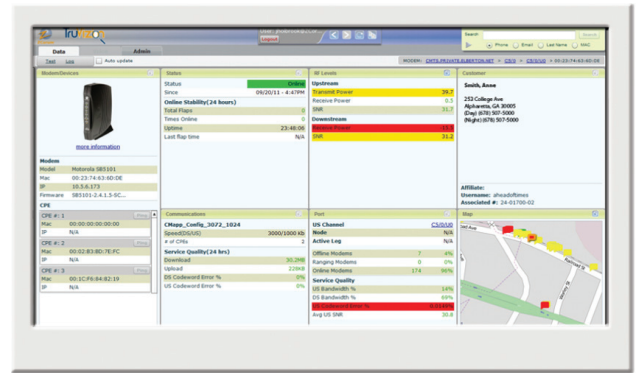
Data Admin
Test Log Auto update
Search
Phone Email Last Name MAC
MODEM: CMTS.PRIVATE.ELBERTON.NET > C5/0 > C5/0/U0 > 00:23:74:63:6D:DE

Modem/Devices
more information
Modem
| Model | Motorola SB5101 |
|---|---|
| Mac | 00:23:74:63:0D:DE |
| IP | 10.5.6.173 |
| Firmware | SB5101-2.4.1.5-SC... |
CPE
CPE # : 1
| Mac | 00:00:00:00:00:00 |
|---|---|
| IP | N/A |
CPE # : 2
| Mac | 00:02:B3:8D:7E:FC |
|---|---|
| IP | N/A |
CPE # : 3
| Mac | 00:1C:F6:64:82:19 |
|---|---|
| IP | N/A |

Status
| Status | Online |
|---|---|
| Since | 09/20/11 - 4:47PM |
Online Stability(24 hours)
| Total Flaps | 0 |
|---|---|
| Times Online | 0 |
| Uptime | 23:48:06 |
| Last flap time | N/A |

RF Levels
Upstream
| Transmit Power | 39.7 |
|---|---|
| Receive Power | 0.3 |
| SNR | 31.2 |
Downstream
| Receive Power | -11.7 |
|---|---|
| SNR | 31.2 |

Customer
Smith, Anne
253 College Ave
Alpharetta, GA 30005
(Day) (678) 507-5000
(Night)(678) 507-5000
Affiliate: aheadoftimes
Username: aheadoftimes
Associated #: 24-01780-02

Communications
CMapp_Config_3072_1024
| Speed(DS/US) | 3000/1000 kb |
|---|---|
| # of CPEs | 2 |
Service Quality(24 hrs)
| Download | 30.2MB |
|---|---|
| Upload | 220KB |
| DS Codeword Error % | 0% |
| US Codeword Error % | 0% |

Port
| US Channel | C5/0/U0 |
|---|---|
| Node | N/A |
| Active Leg | N/A |
| Offline Modems | 7 4% |
| Ranging Modems | 0 0% |
| Online Modems | 174 96% |
Service Quality
| US Bandwidth % | 14% |
|---|---|
| DS Bandwidth % | 69% |
| DS Codeword Error % | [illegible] |
| Avg US SNR | 30.4 |

Map